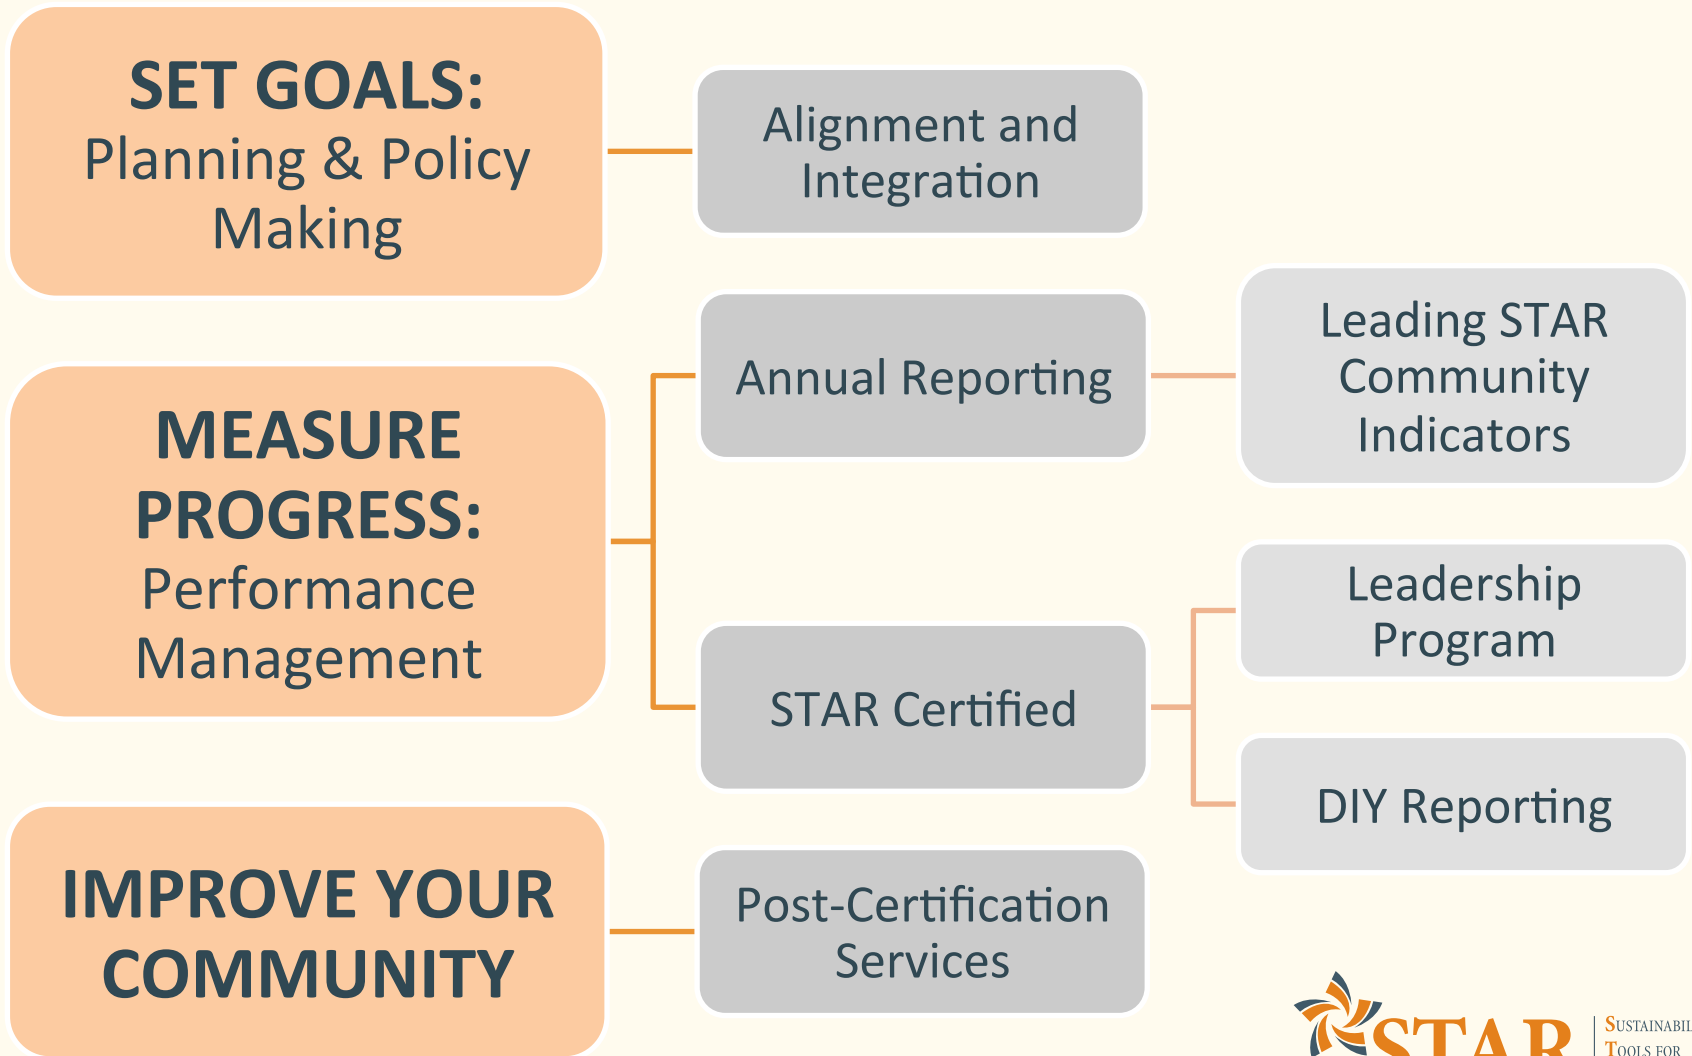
SET GOALS:
Planning & Policy Making

Alignment and Integration

MEASURE PROGRESS:
Performance Management

Annual Reporting

Leading STAR Community Indicators

STAR Certified

Leadership Program

DIY Reporting

IMPROVE YOUR COMMUNITY

Post-Certification Services

STAR

SUSTAINABIL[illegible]
TOOLS FOR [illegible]